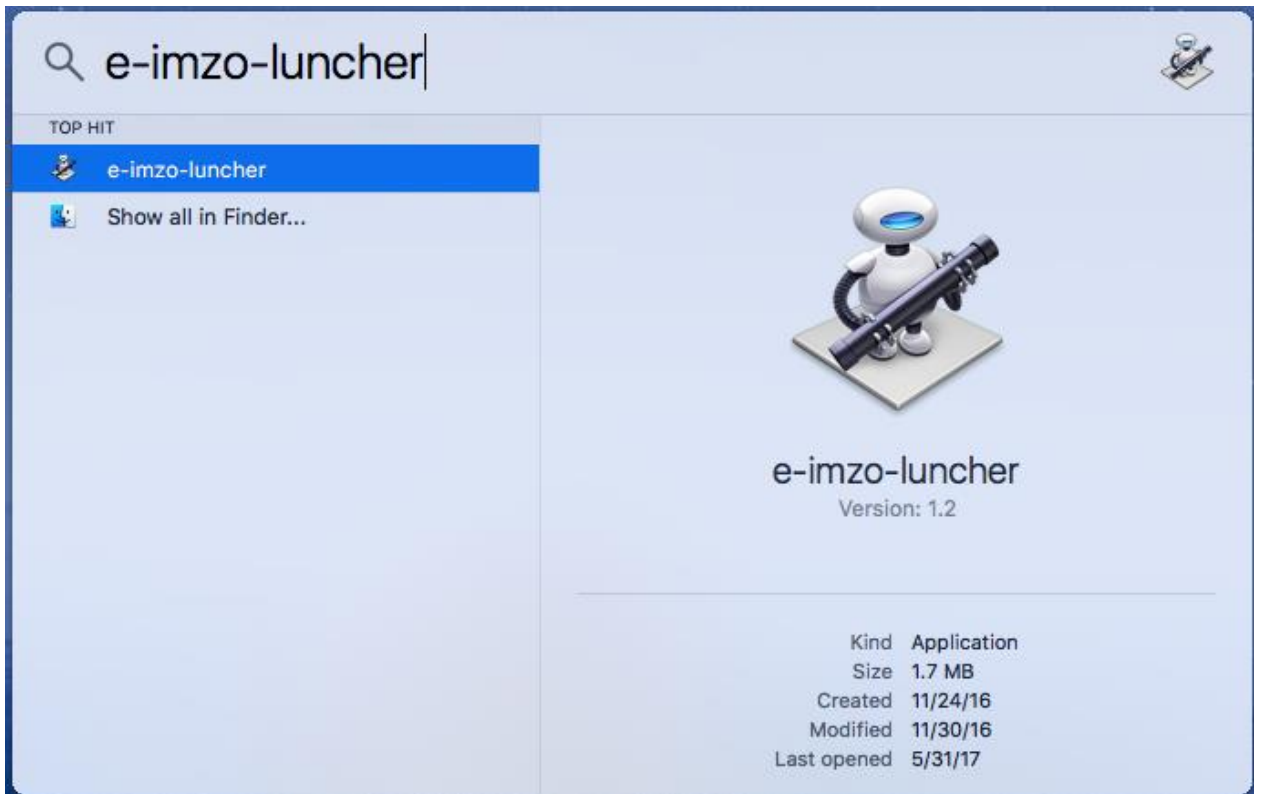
e-imzo-luncher

TOP HIT

e-imzo-luncher

Show all in Finder...

e-imzo-luncher
Version: 1.2

| | |
|---|---|
| Kind | Application |
| Size | 1.7 MB |
| Created | 11/24/16 |
| Modified | 11/30/16 |
| Last opened | 5/31/17 |